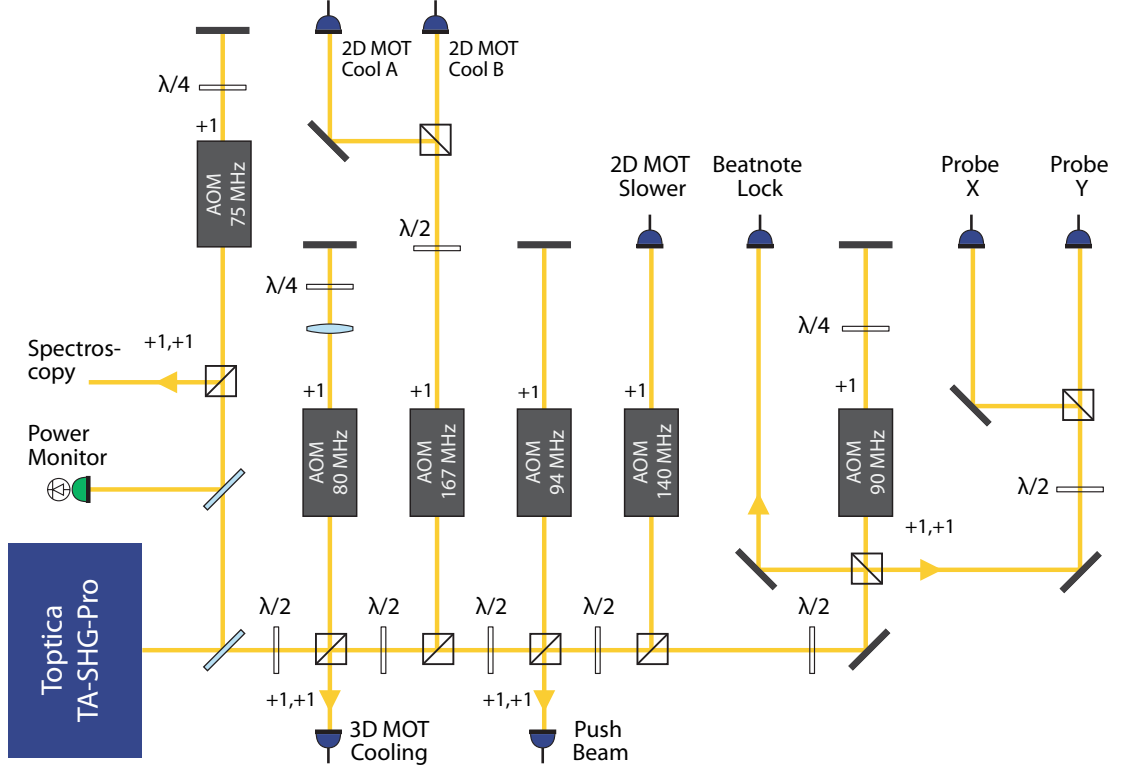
2D MOT Cool A
2D MOT Cool B
λ/4
+1
AOM 75 MHz
2D MOT Slower
Beatnote Lock
Probe X
Probe Y
λ/2
λ/4
λ/4
Spectroscopy
+1,+1
+1
+1
+1
+1
+1
Power Monitor
AOM 80 MHz
AOM 167 MHz
AOM 94 MHz
AOM 140 MHz
AOM 90 MHz
λ/2
+1,+1
Toptica TA-SHG-Pro
λ/2
λ/2
λ/2
λ/2
λ/2
+1,+1
+1,+1
3D MOT Cooling
Push Beam